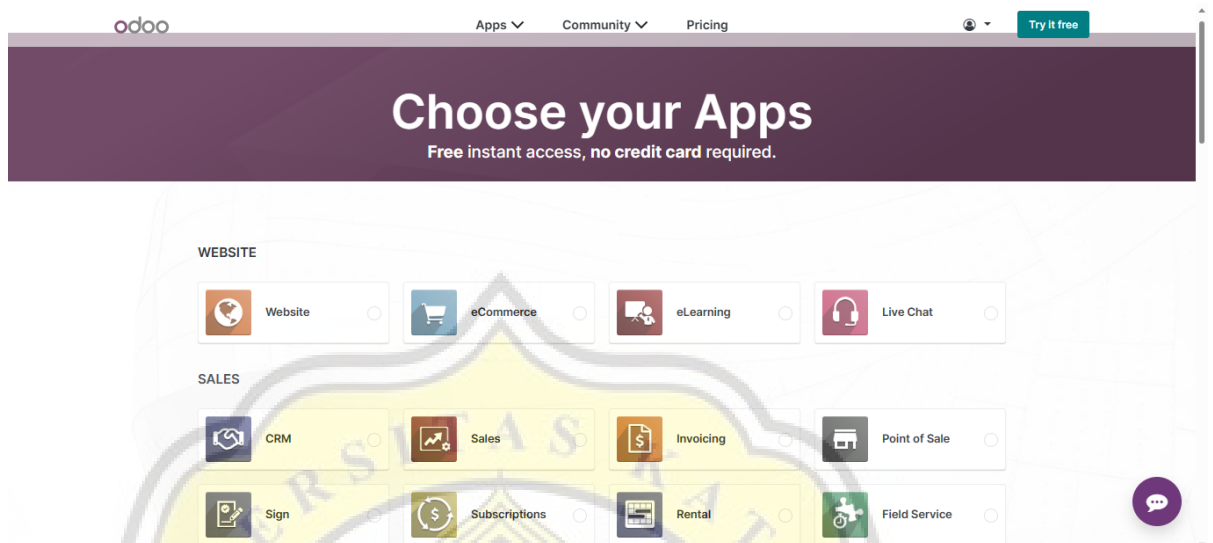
odoo

Apps Community Pricing

Try it free

Choose your Apps

**Free** instant access, **no credit card** required.

WEBSITE

Website

eCommerce

eLearning

Live Chat

SALES

CRM

Sales

Invoicing

Point of Sale

Sign

Subscriptions

Rental

Field Service